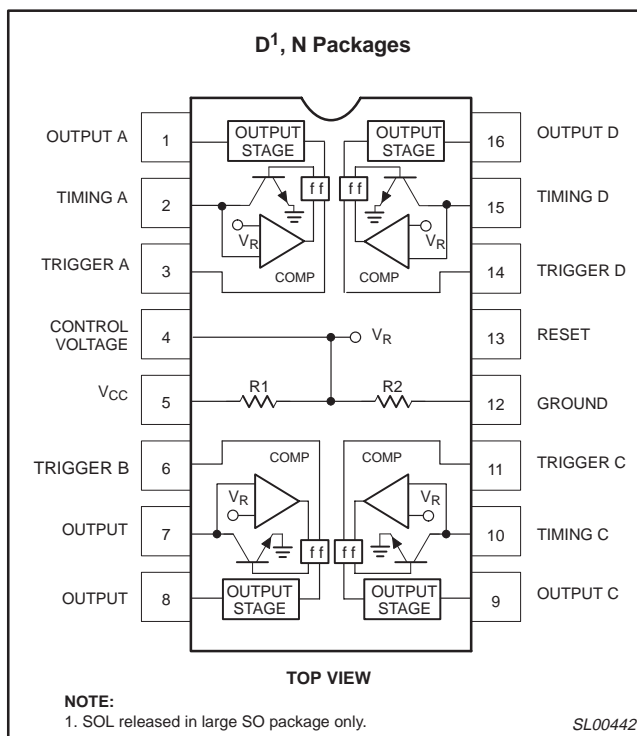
$D^1$, N Packages

OUTPUT A 1
OUTPUT STAGE
ff
TIMING A 2
$V_R$
TRIGGER A 3
COMP

OUTPUT STAGE
16 OUTPUT D
ff
15 TIMING D
$V_R$
14 TRIGGER D
COMP

CONTROL VOLTAGE 4
$V_R$
13 RESET

$V_{CC}$ 5
R1
R2
12 GROUND

TRIGGER B 6
COMP
$V_R$
OUTPUT 7
ff
OUTPUT 8
OUTPUT STAGE

COMP
11 TRIGGER C
$V_R$
10 TIMING C
ff
OUTPUT STAGE
9 OUTPUT C

TOP VIEW

NOTE:
1. SOL released in large SO package only.

SL00442